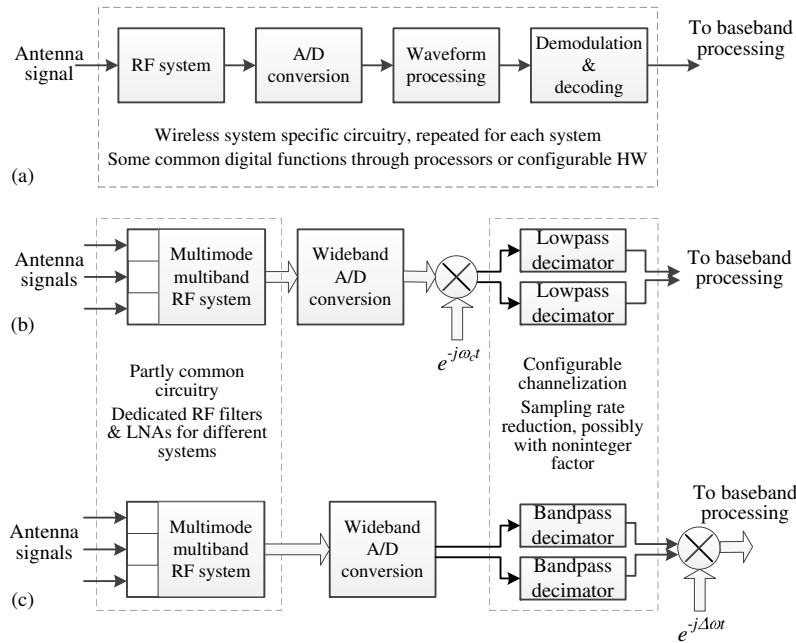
Antenna signal

RF system

A/D conversion

Waveform processing

Demodulation & decoding

To baseband processing

Wireless system specific circuitry, repeated for each system
Some common digital functions through processors or configurable HW

(a)

Antenna signals

Multimode multiband RF system

Wideband A/D conversion

$e^{-j\omega_c t}$

Lowpass decimator

Lowpass decimator

To baseband processing

(b)

Partly common circuitry
Dedicated RF filters & LNAs for different systems

Configurable channelization
Sampling rate reduction, possibly with noninteger factor

Antenna signals

Multimode multiband RF system

Wideband A/D conversion

Bandpass decimator

Bandpass decimator

To baseband processing

$e^{-j\Delta\omega t}$

(c)